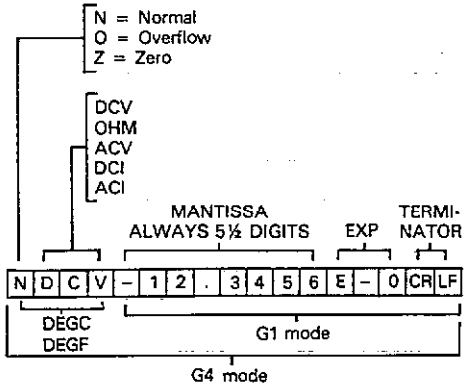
N = Normal
O = Overflow
Z = Zero

DCV
OHM
ACV
DCI
ACI

MANTISSA
ALWAYS 5½ DIGITS

EXP

TERMINATOR

| N | D | C | V | – | 1 | 2 | . | 3 | 4 | 5 | 6 | E | – | 0 | CR | LF |
|---|---|---|---|---|---|---|---|---|---|---|---|---|---|---|---|---|

DEGC
DEGF

G1 mode

G4 mode